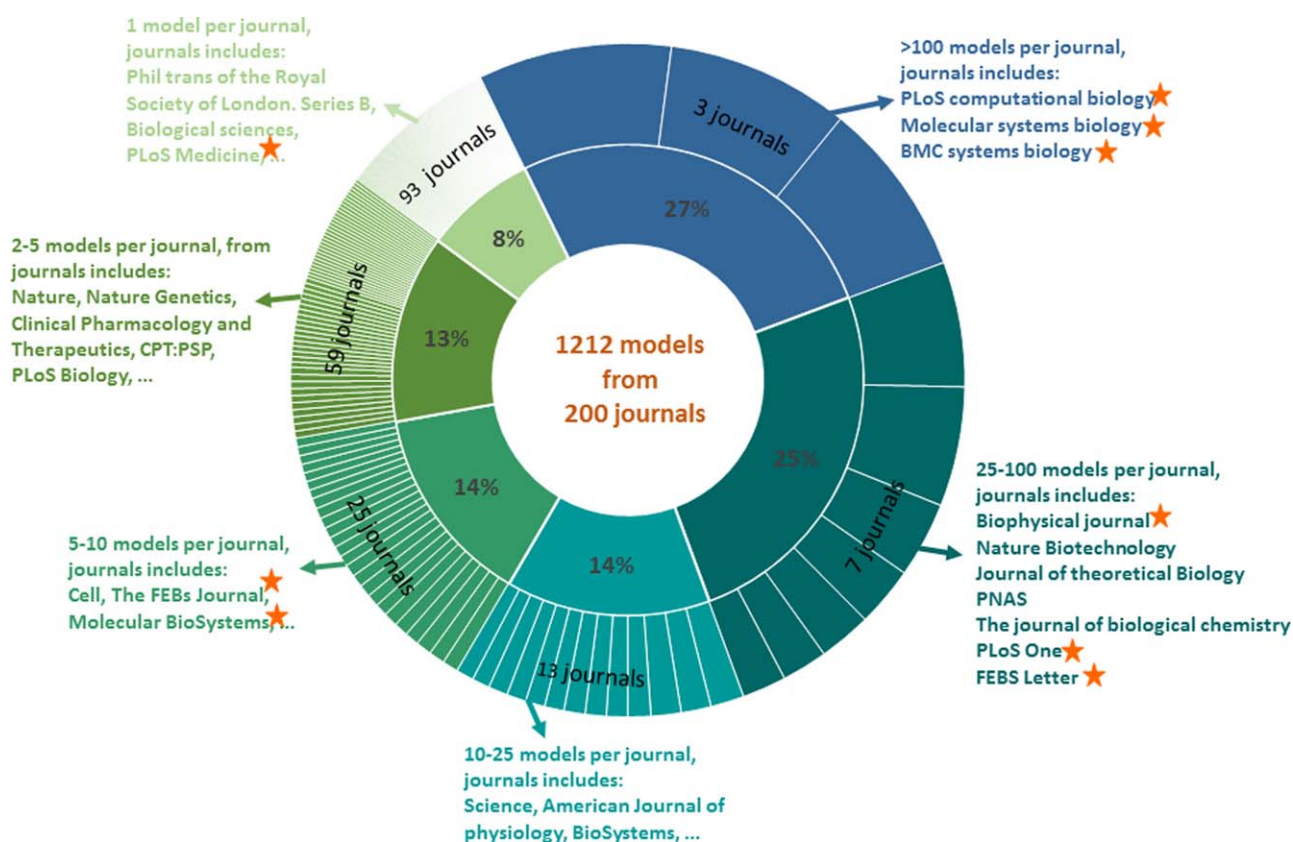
1 model per journal, journals includes: Phil trans of the Royal Society of London. Series B, Biological sciences, PLoS Medicine, ...

>100 models per journal, journals includes: PLoS computational biology Molecular systems biology BMC systems biology

93 journals

3 journals

8%

27%

2-5 models per journal, from journals includes: Nature, Nature Genetics, Clinical Pharmacology and Therapeutics, CPT:PSP, PLoS Biology, ...

59 journals

13%

1212 models from 200 journals

25%

14%

25 journals

25-100 models per journal, journals includes: Biophysical journal Nature Biotechnology Journal of theoretical Biology PNAS The journal of biological chemistry PLoS One FEBS Letter

7 journals

5-10 models per journal, journals includes: Cell, The FEBs Journal, Molecular BioSystems, ...

14%

13 journals

10-25 models per journal, journals includes: Science, American Journal of physiology, BioSystems, ...